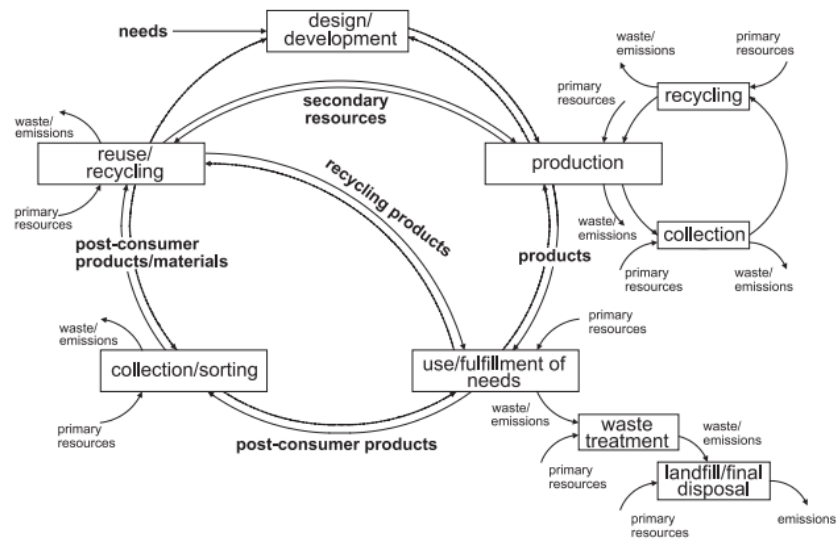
needs

design/ development

waste/ emissions

primary resources

primary resources

recycling

waste/ emissions

secondary resources

reuse/ recycling

production

primary resources

recycling products

waste/ emissions

collection

post-consumer products/materials

products

primary resources

waste/ emissions

primary resources

waste/ emissions

collection/sorting

use/fulfillment of needs

waste/ emissions

waste treatment

waste/ emissions

primary resources

post-consumer products

primary resources

landfill/final disposal

primary resources

emissions